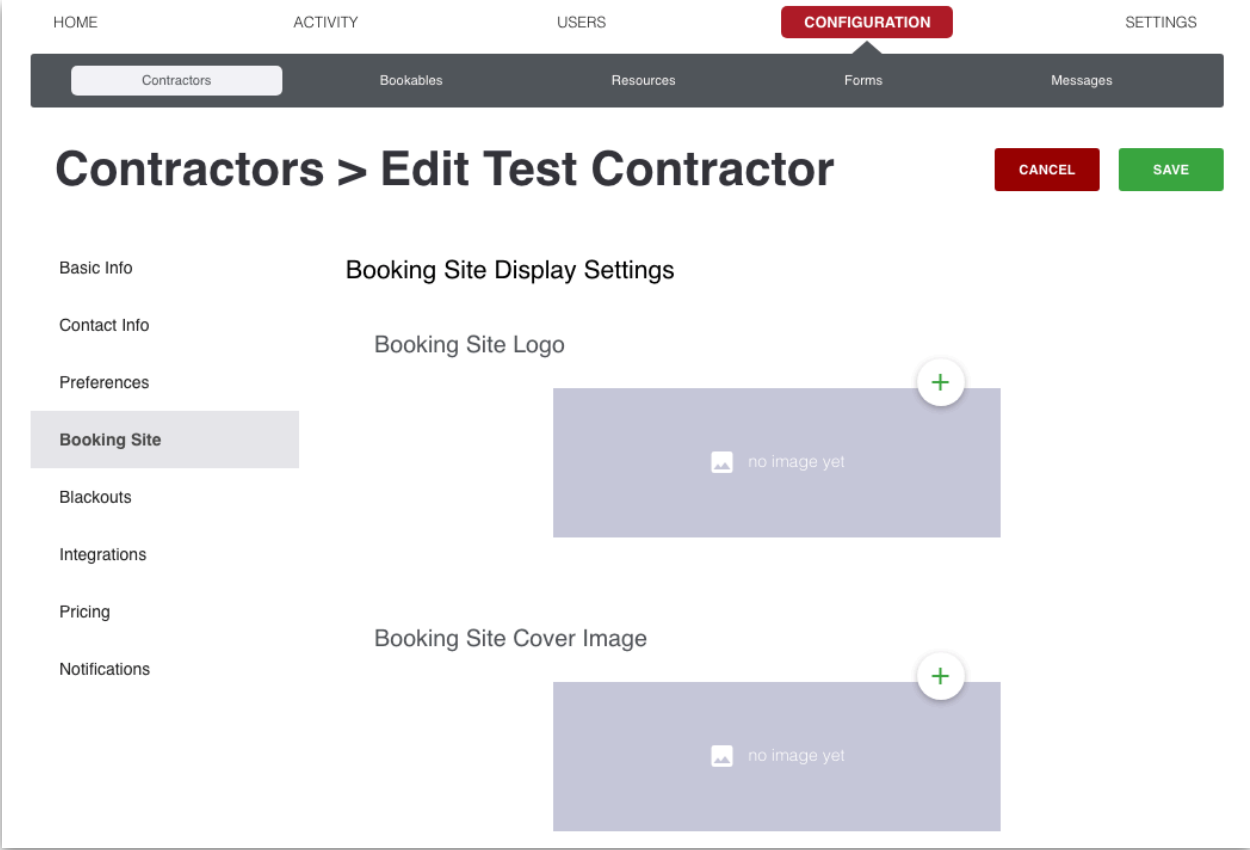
HOME ACTIVITY USERS CONFIGURATION SETTINGS

Contractors Bookables Resources Forms Messages

Contractors > Edit Test Contractor

CANCEL SAVE

Basic Info

Contact Info

Preferences

Booking Site

Blackouts

Integrations

Pricing

Notifications

Booking Site Display Settings

Booking Site Logo

+

no image yet

Booking Site Cover Image

+

no image yet